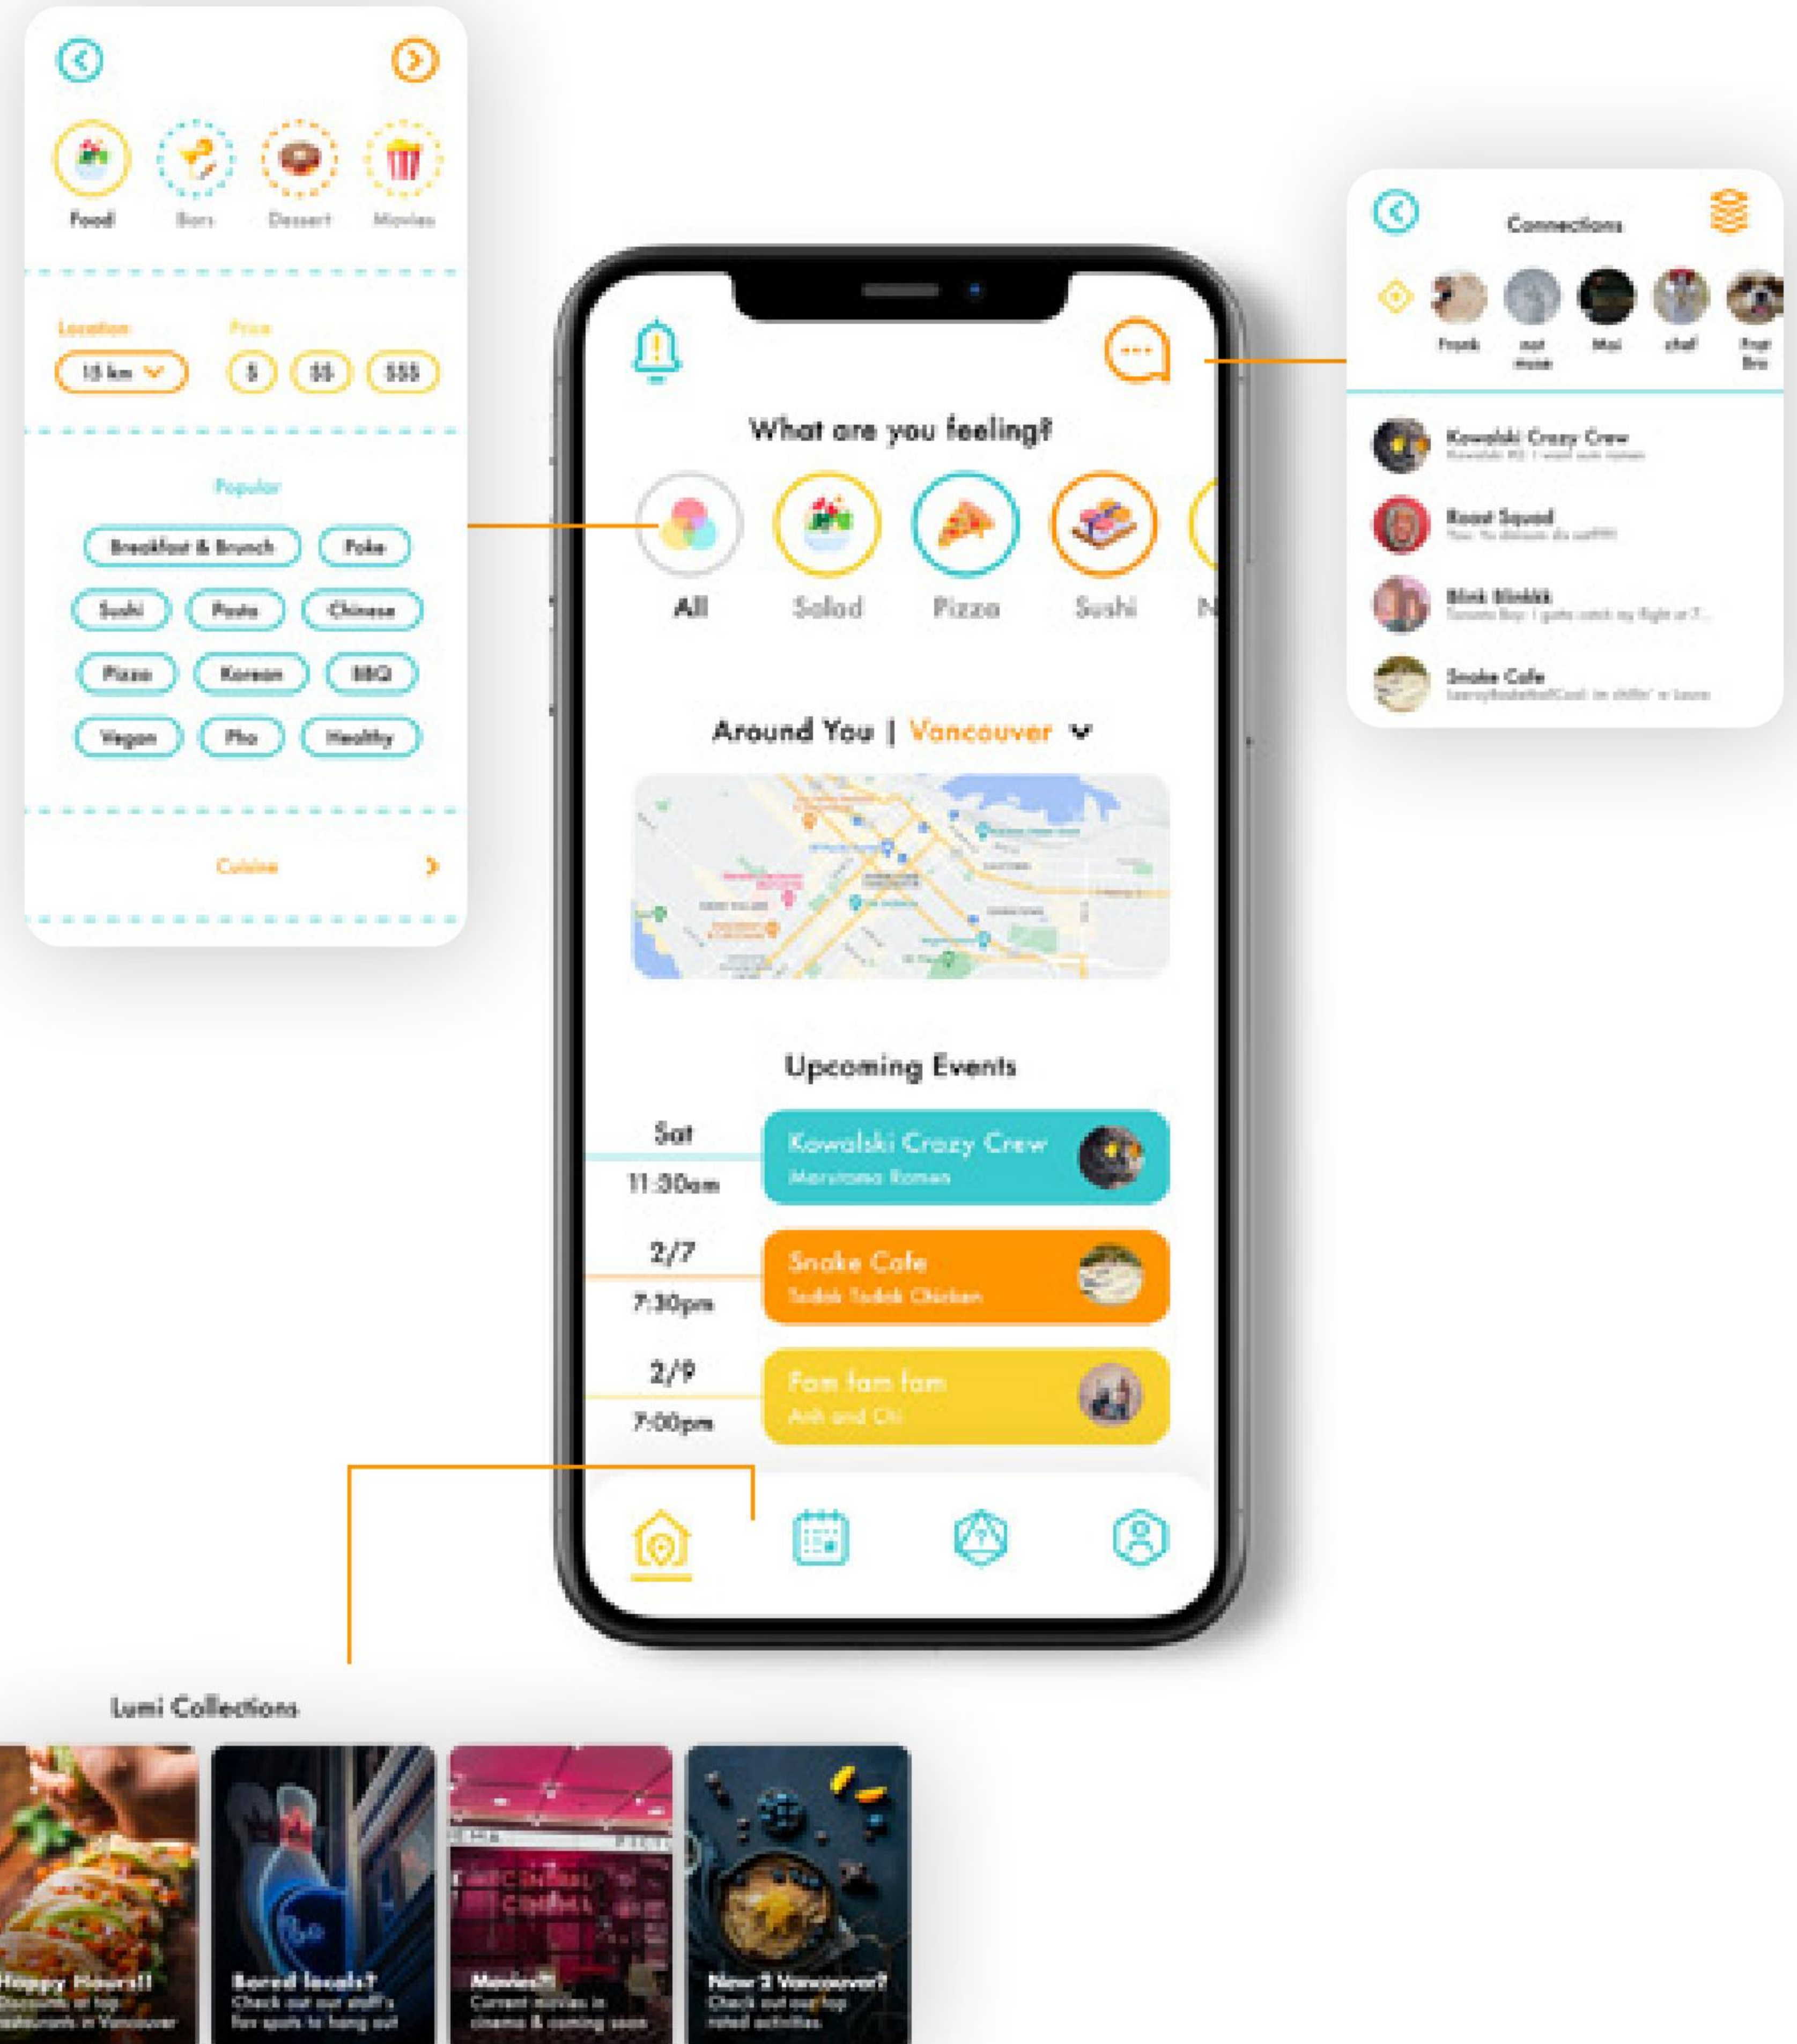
Food Bars Dessert Movies

Location Price

15 km $ $$ $$$

Popular

Breakfast & Brunch Poke

Sushi Pasta Chinese

Pizza Korean BBQ

Vegan Pho Healthy

Cuisine

What are you feeling?

All Salad Pizza Sushi N

Around You | Vancouver

Upcoming Events

Sat 11:30am
Kowalski Crazy Crew
Marutama Ramen

2/7 7:30pm
Snake Cafe
Sodak Sodak Chicken

2/9 7:00pm
Fam fam fam
Anh and Chi

Connections

Frank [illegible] Mai chef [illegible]

Kowalski Crazy Crew
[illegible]

Road Squad
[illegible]

Blink Blinkkk
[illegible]

Snake Cafe
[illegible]

Lumi Collections

Happy Hours!!
Discounts at top restaurants in Vancouver

Bored locals?
Check out our staff's fav spots to hang out

Movies!!
Current movies in cinema & coming soon

New 2 Vancouver?
Check out our top rated activities